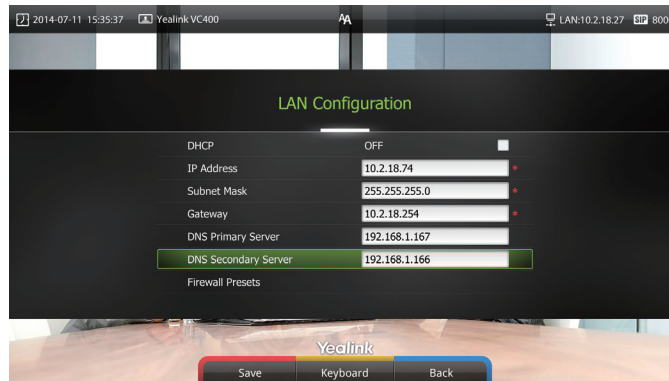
2014-07-11 15:35:37 Yealink VC400 AA LAN:10.2.18.27 SIP 800

LAN Configuration

| | |
|---|---|
| DHCP | OFF |
| IP Address | 10.2.18.74 * |
| Subnet Mask | 255.255.255.0 * |
| Gateway | 10.2.18.254 * |
| DNS Primary Server | 192.168.1.167 |
| DNS Secondary Server | 192.168.1.166 |
| Firewall Presets | |

Yealink

Save Keyboard Back